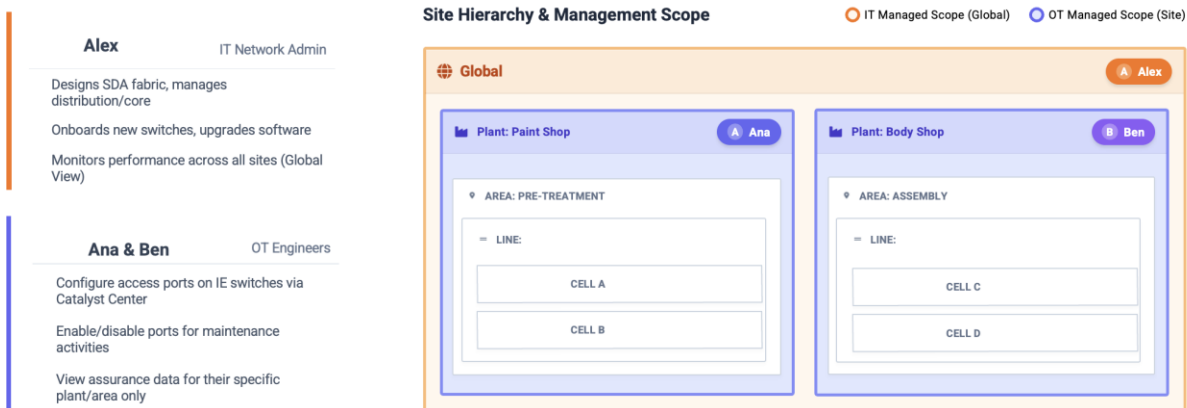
Alex
IT Network Admin

Designs SDA fabric, manages distribution/core

Onboards new switches, upgrades software

Monitors performance across all sites (Global View)

Ana & Ben
OT Engineers

Configure access ports on IE switches via Catalyst Center

Enable/disable ports for maintenance activities

View assurance data for their specific plant/area only

Site Hierarchy & Management Scope

IT Managed Scope (Global)
OT Managed Scope (Site)

Global
A Alex

Plant: Paint Shop
A Ana

AREA: PRE-TREATMENT

LINE:

CELL A

CELL B

Plant: Body Shop
B Ben

AREA: ASSEMBLY

LINE:

CELL C

CELL D